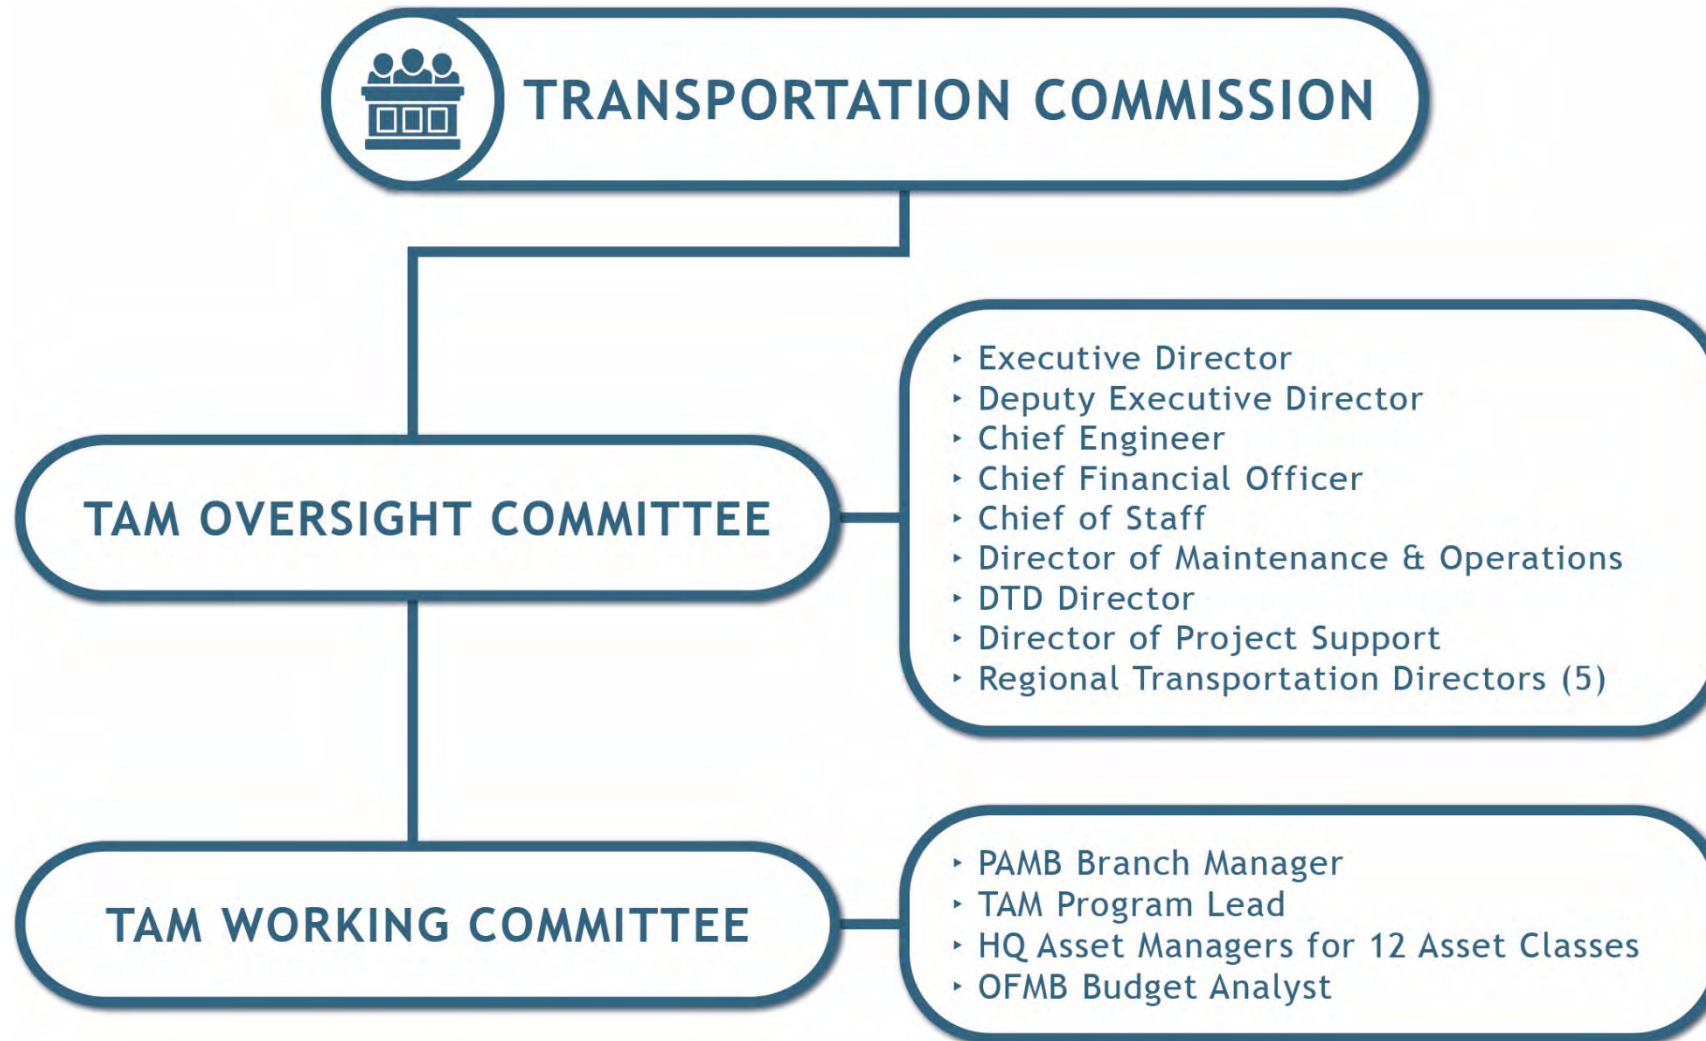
TRANSPORTATION COMMISSION

TAM OVERSIGHT COMMITTEE

- Executive Director
- Deputy Executive Director
- Chief Engineer
- Chief Financial Officer
- Chief of Staff
- Director of Maintenance & Operations
- DTD Director
- Director of Project Support
- Regional Transportation Directors (5)

TAM WORKING COMMITTEE

- PAMB Branch Manager
- TAM Program Lead
- HQ Asset Managers for 12 Asset Classes
- OFMB Budget Analyst